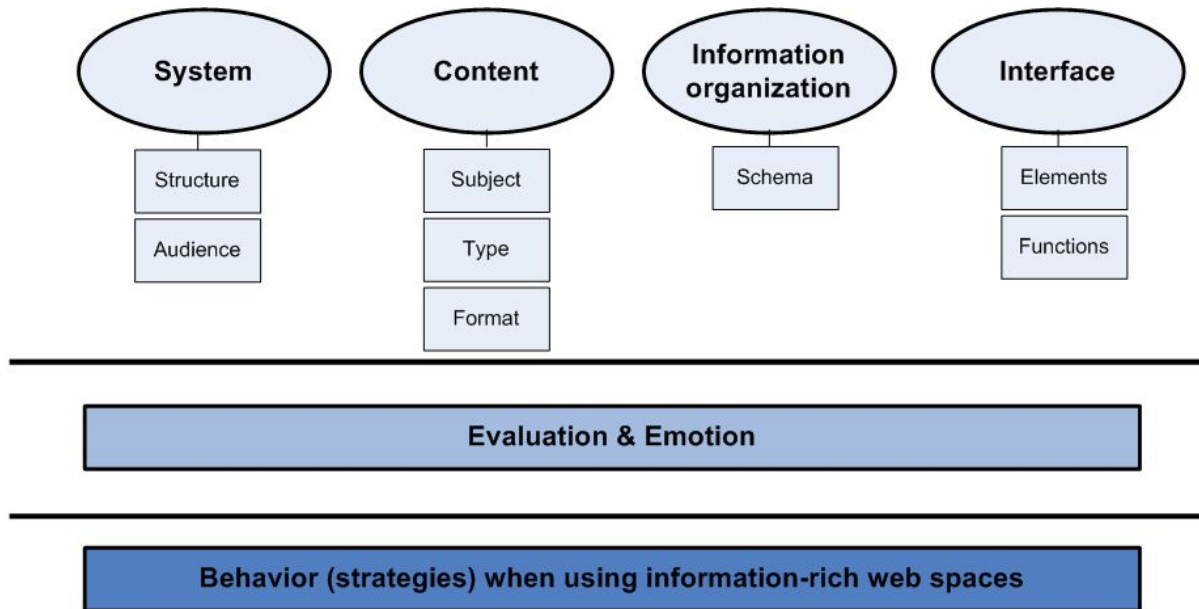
System

Structure

Audience

Content

Subject

Type

Format

Information organization

Schema

Interface

Elements

Functions

Evaluation & Emotion

Behavior (strategies) when using information-rich web spaces